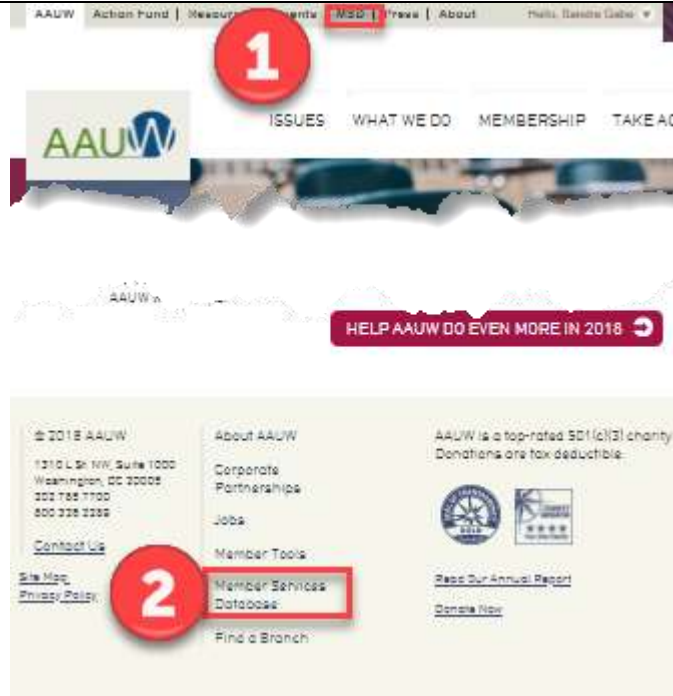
AAUW | Action Fund | Resour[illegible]ents | MSD | Press | About

Hello, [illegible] ▼

1

AAUW

ISSUES WHAT WE DO MEMBERSHIP TAKE A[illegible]

AAUW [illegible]

HELP AAUW DO EVEN MORE IN 2018

© 2018 AAUW

1310 L St. NW, Suite 1000
Washington, DC 20005
202.785.7700
800.326.2289

Contact Us

Site Map
Privacy Policy

About AAUW

Corporate Partnerships

Jobs

Member Tools

Member Services Database

Find a Branch

2

AAUW is a top-rated 501(c)(3) charity. Donations are tax deductible.

Read Our Annual Report

Donate Now